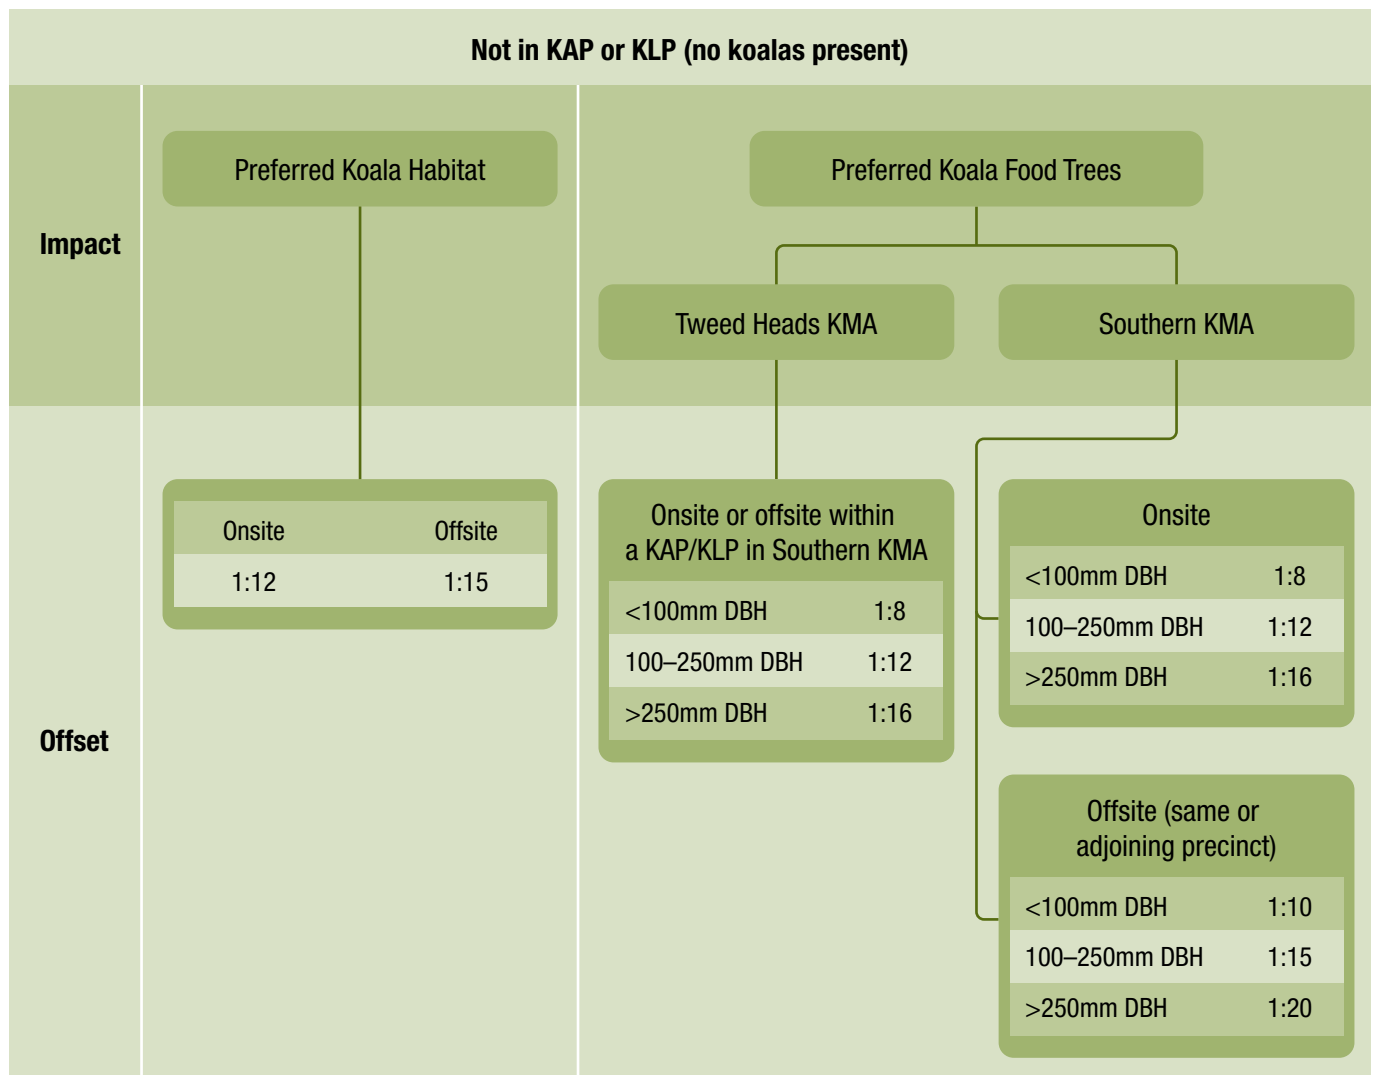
Not in KAP or KLP (no koalas present)

Impact

Preferred Koala Habitat

Preferred Koala Food Trees

Tweed Heads KMA

Southern KMA

Offset

| Onsite | Offsite |
|---|---|
| 1:12 | 1:15 |

Onsite or offsite within a KAP/KLP in Southern KMA

| | |
|---|---|
| <100mm DBH | 1:8 |
| 100–250mm DBH | 1:12 |
| >250mm DBH | 1:16 |

Onsite

| | |
|---|---|
| <100mm DBH | 1:8 |
| 100–250mm DBH | 1:12 |
| >250mm DBH | 1:16 |

Offsite (same or adjoining precinct)

| | |
|---|---|
| <100mm DBH | 1:10 |
| 100–250mm DBH | 1:15 |
| >250mm DBH | 1:20 |